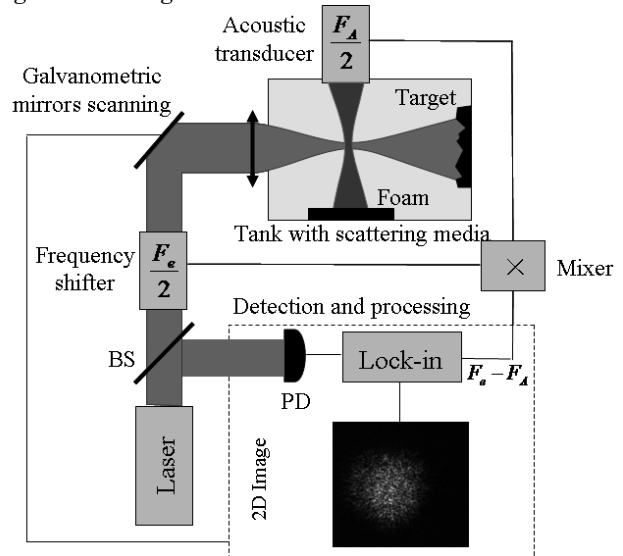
Acoustic transducer

$\frac{F_A}{2}$

Galvanometric mirrors scanning

Target

Foam

Tank with scattering media

Frequency shifter

$\frac{F_e}{2}$

$\times$

Mixer

Detection and processing

BS

PD

Lock-in

$F_e - F_A$

Laser

2D Image